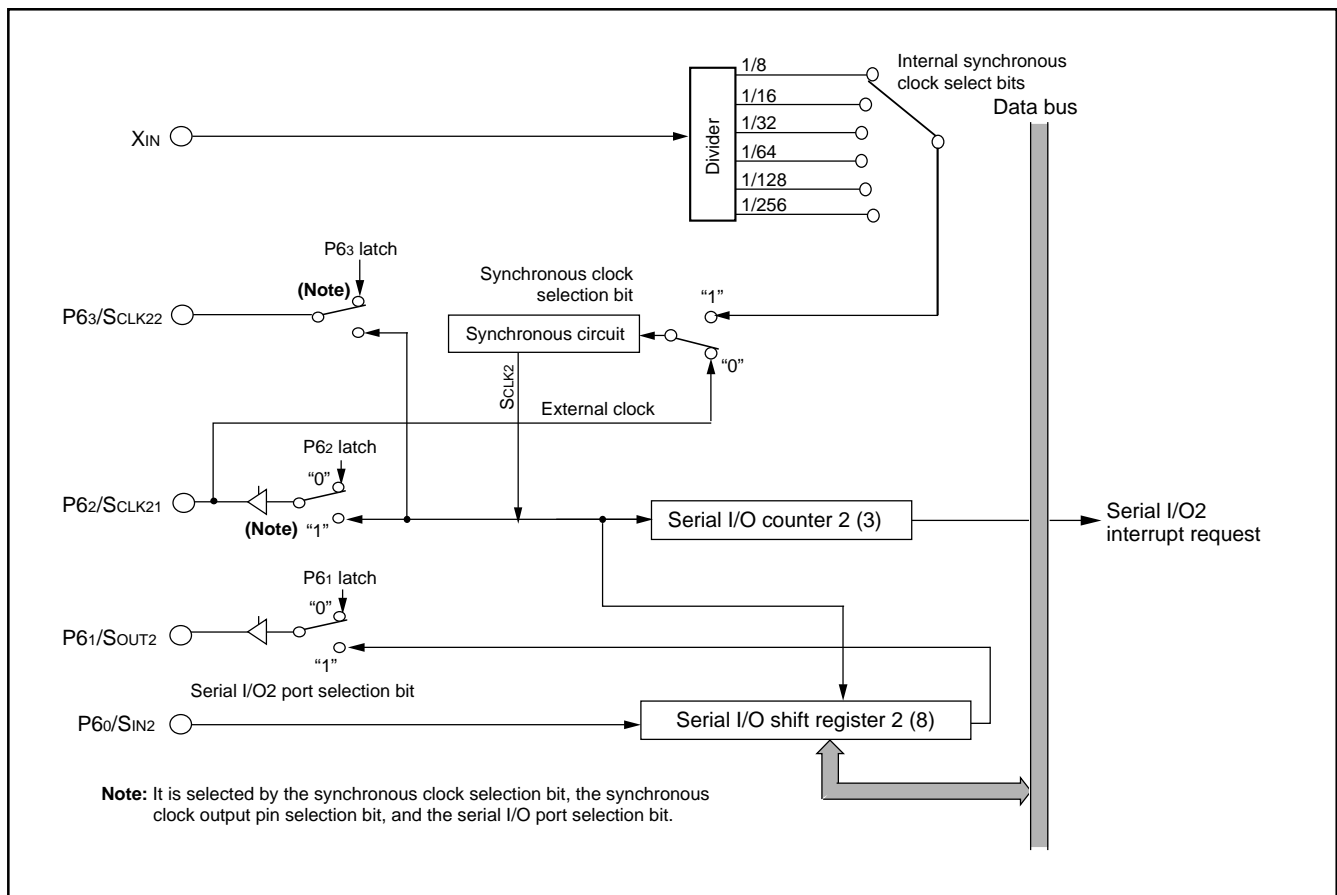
Internal synchronous clock select bits

Data bus

1/8
1/16
1/32
1/64
1/128
1/256

XIN

Divider

P6$_3$ latch

(Note)

Synchronous clock selection bit

"1"

P6$_3$/SCLK22

Synchronous circuit

"0"

SCLK2

External clock

P6$_2$ latch

"0"

P6$_2$/SCLK21

(Note) "1"

Serial I/O counter 2 (3)

Serial I/O2 interrupt request

P6$_1$ latch

"0"

P6$_1$/SOUT2

"1"

Serial I/O2 port selection bit

P6$_0$/SIN2

Serial I/O shift register 2 (8)

Note: It is selected by the synchronous clock selection bit, the synchronous clock output pin selection bit, and the serial I/O port selection bit.